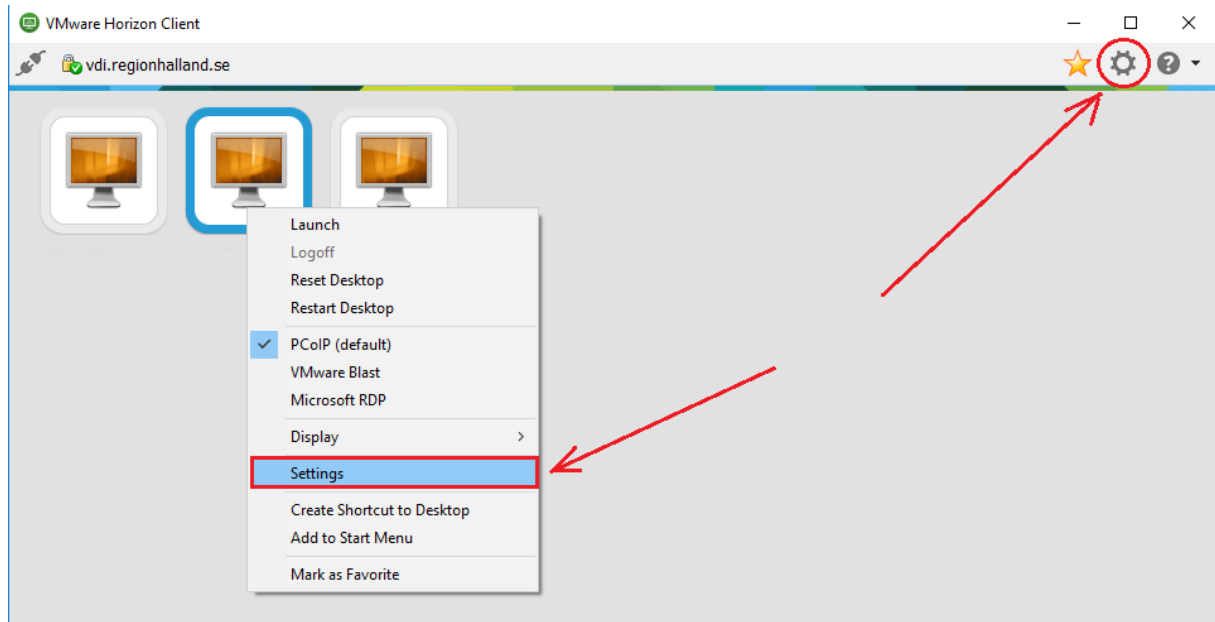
VMware Horizon Client

vdi.regionhalland.se

Launch
Logoff
Reset Desktop
Restart Desktop

PCoIP (default)
VMware Blast
Microsoft RDP

Display

Settings

Create Shortcut to Desktop
Add to Start Menu

Mark as Favorite